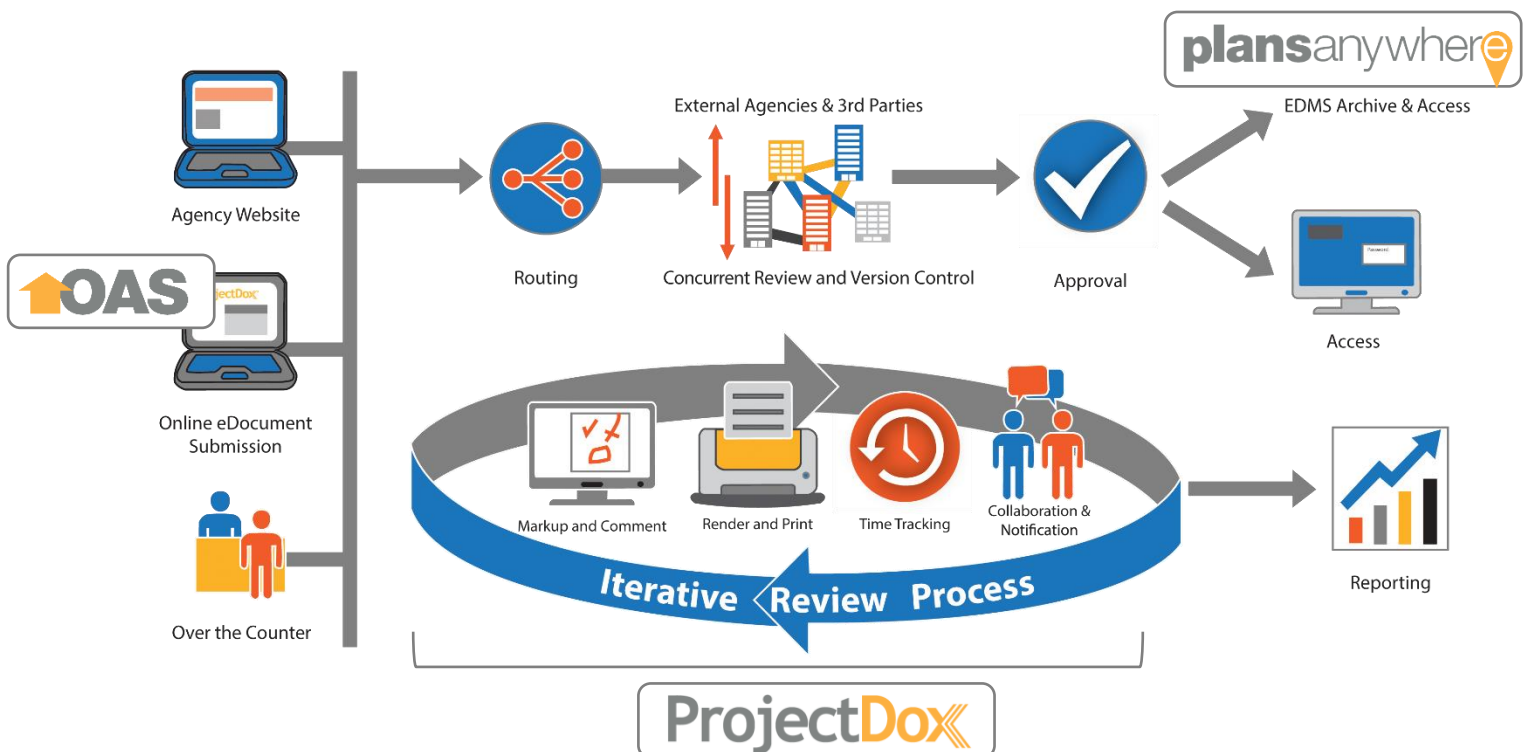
plansanywhere

EDMS Archive & Access

Agency Website

OAS

ojectDox

Online eDocument Submission

Over the Counter

Routing

External Agencies & 3rd Parties

Concurrent Review and Version Control

Approval

Password

Access

Markup and Comment

Render and Print

Time Tracking

Collaboration & Notification

Iterative Review Process

Reporting

ProjectDox